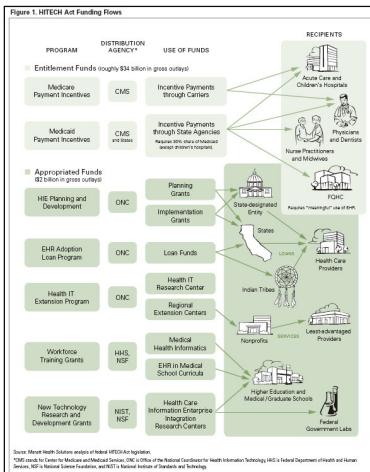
Figure 1. HITECH Act Funding Flows

PROGRAM

DISTRIBUTION AGENCY*

USE OF FUNDS

RECIPIENTS

Entitlement Funds (roughly $34 billion in gross outlays)

Medicare Payment Incentives

CMS

Incentive Payments through Carriers

Acute Care and Children's Hospitals

Medicaid Payment Incentives

CMS and states

Incentive Payments through State Agencies

Requires 30% share of Medicaid (except children's hospitals)

Physicians and Dentists

Nurse Practitioners and Midwives

FQHC

Requires "meaningful" use of EHR

Appropriated Funds ($2 billion in gross outlays)

HIE Planning and Development

ONC

Planning Grants

Implementation Grants

State-designated Entity

States

EHR Adoption Loan Program

ONC

Loan Funds

Loans

Health Care Providers

Indian Tribes

Health IT Extension Program

ONC

Health IT Research Center

Regional Extension Centers

Nonprofits

Services

Less-advantaged Providers

Workforce Training Grants

HHS, NSF

Medical Health Informatics

EHR in Medical School Curricula

Higher Education and Medical/Graduate Schools

New Technology Research and Development Grants

NIST, NSF

Health Care Information Enterprise Integration Research Centers

Federal Government Labs

Source: Manatt Health Solutions analysis of federal HITECH Act legislation.

*CMS stands for Center for Medicare and Medicaid Services, ONC is Office of the National Coordinator for Health Information Technology, HHS is Federal Department of Health and Human Services, NSF is National Science Foundation, and NIST is National Institute of Standards and Technology.